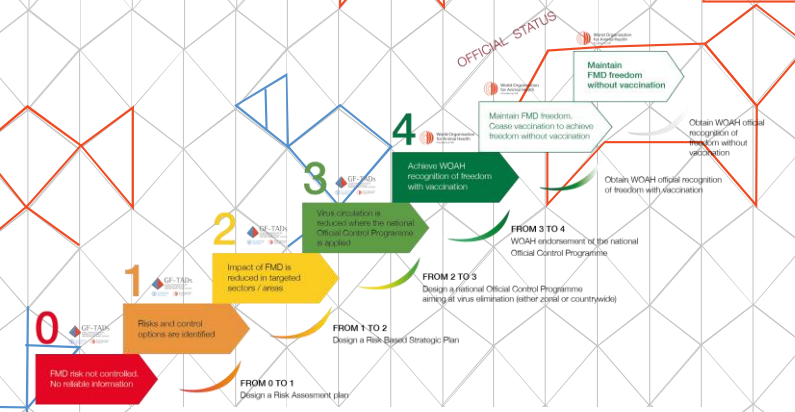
OFFICIAL STATUS

World Organisation for Animal Health

Maintain FMD freedom without vaccination

World Organisation for Animal Health

Maintain FMD freedom. Cease vaccination to achieve freedom without vaccination

Obtain WOAH official recognition of freedom without vaccination

4

World Organisation for Animal Health

Achieve WOAH recognition of freedom with vaccination

Obtain WOAH official recognition of freedom with vaccination

3

GF-TADs

Virus circulation is reduced where the national Official Control Programme is applied

FROM 3 TO 4
WOAH endorsement of the national Official Control Programme

2

GF-TADs

Impact of FMD is reduced in targeted sectors / areas

FROM 2 TO 3
Design a national Official Control Programme aiming at virus elimination (either zonal or countrywide)

1

GF-TADs

Risks and control options are identified

FROM 1 TO 2
Design a Risk Based Strategic Plan

0

GF-TADs

FMD risk not controlled. No reliable information

FROM 0 TO 1
Design a Risk Assesment plan